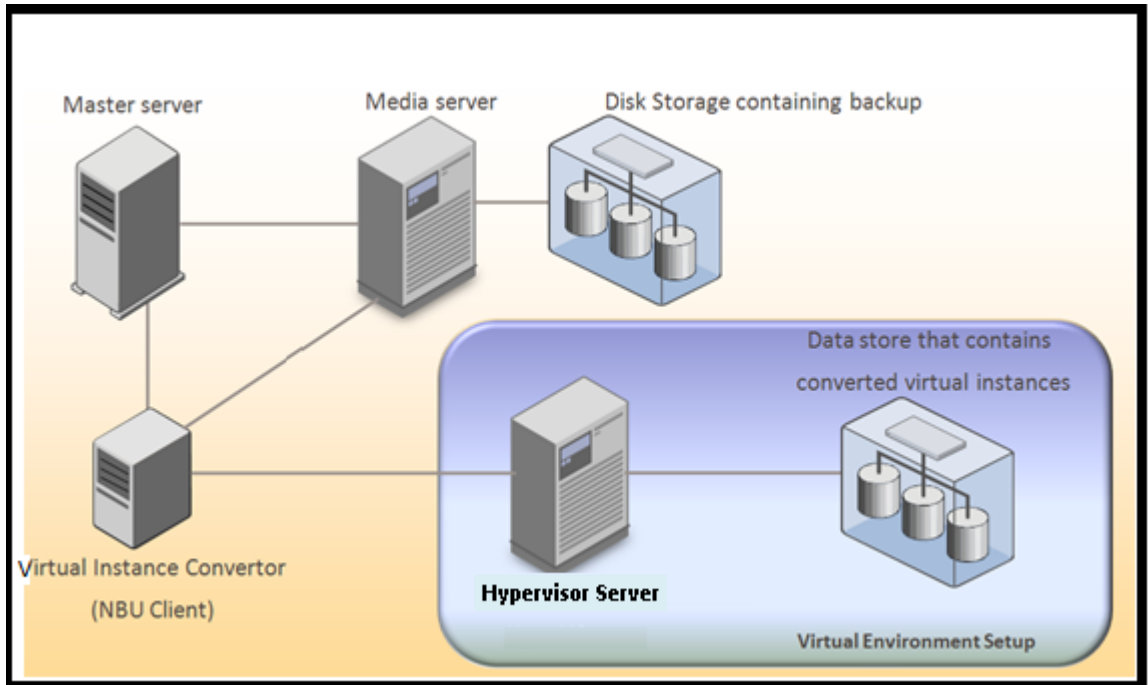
Master server

Media server

Disk Storage containing backup

Data store that contains converted virtual instances

Virtual Instance Convertor (NBU Client)

Hypervisor Server

Virtual Environment Setup